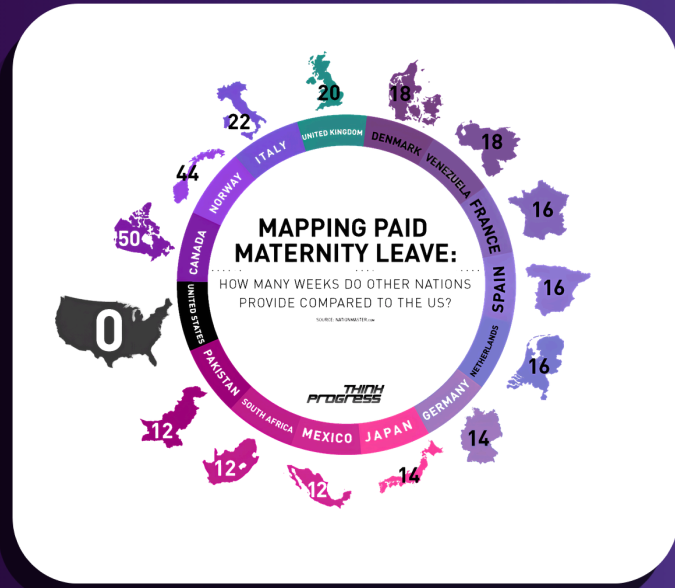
MAPPING PAID MATERNITY LEAVE:

HOW MANY WEEKS DO OTHER NATIONS PROVIDE COMPARED TO THE US?

SOURCE: NATIONMASTER.com

THINK Progress

20
UNITED KINGDOM

18
DENMARK

18
VENEZUELA

16
FRANCE

16
SPAIN

16
NETHERLANDS

14
GERMANY

14
JAPAN

12
MEXICO

12
SOUTH AFRICA

12
PAKISTAN

0
UNITED STATES

50
CANADA

44
NORWAY

22
ITALY